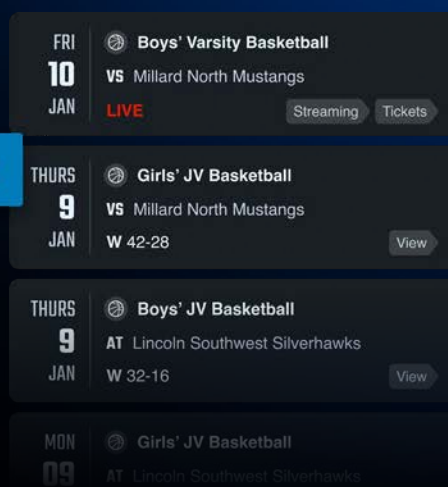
FRI
10
JAN

Boys' Varsity Basketball
VS Millard North Mustangs
LIVE
Streaming Tickets

THURS
9
JAN

Girls' JV Basketball
VS Millard North Mustangs
W 42-28
View

THURS
9
JAN

Boys' JV Basketball
AT Lincoln Southwest Silverhawks
W 32-16
View

MON
09

Girls' JV Basketball
AT Lincoln Southwest Silverhawks